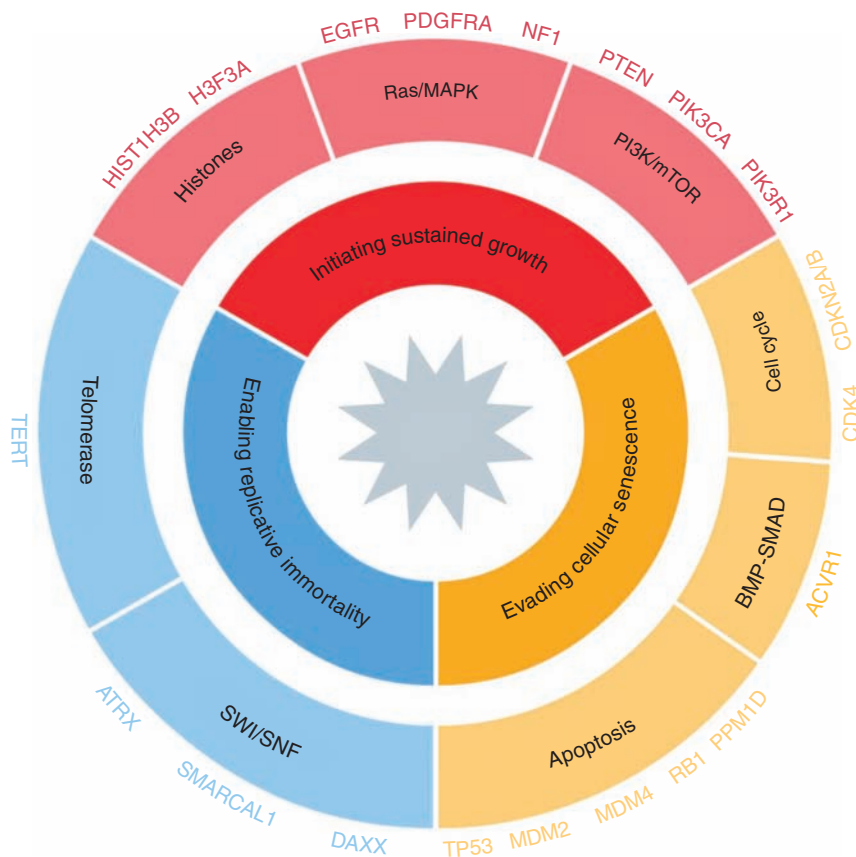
EGFR PDGFRA NF1

Ras/MAPK

HIST1H3B H3F3A

Histones

PTEN PIK3CA PIK3R1

PI3K/mTOR

Initiating sustained growth

CDKN2A/B CDK4

Cell cycle

TERT

Telomerase

Enabling replicative immortality

Evading cellular senescence

BMP-SMAD

ACVR1

SWI/SNF

ATRX SMARCAL1 DAXX

Apoptosis

TP53 MDM2 MDM4 RB1 PPM1D